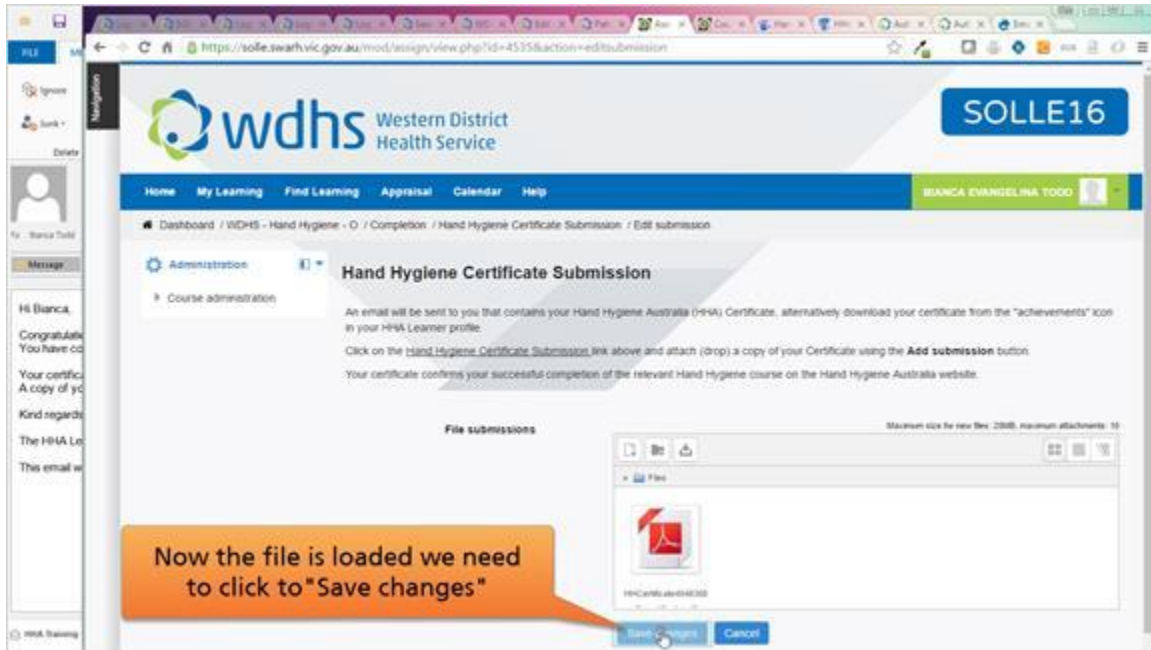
FILE

Ignore

Junk

Delete

Bianca Todd

Message

Hi Bianca,

Congratulati
You have co

Your certific
A copy of yo

Kind regards

The HHA Le

This email w

HHA Training

https://solle.swarh.vic.gov.au/mod/assign/view.php?id=4535&action=editsubmission

Navigation

wdhs Western District Health Service

SOLLE16

Home My Learning Find Learning Appraisal Calendar Help

BIANCA EVANGELINA TODD

Dashboard / WDHS - Hand Hygiene - O / Completion / Hand Hygiene Certificate Submission / Edit submission

Administration

Course administration

Hand Hygiene Certificate Submission

An email will be sent to you that contains your Hand Hygiene Australia (HHA) Certificate, alternatively download your certificate from the "achievements" icon in your HHA Learner profile.

Click on the Hand Hygiene Certificate Submission link above and attach (drop) a copy of your Certificate using the Add submission button.

Your certificate confirms your successful completion of the relevant Hand Hygiene course on the Hand Hygiene Australia website.

File submissions

Maximum size for new files: 20MB, maximum attachments: 10

Files

HHCertificate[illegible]

Now the file is loaded we need to click to "Save changes"

Save changes Cancel